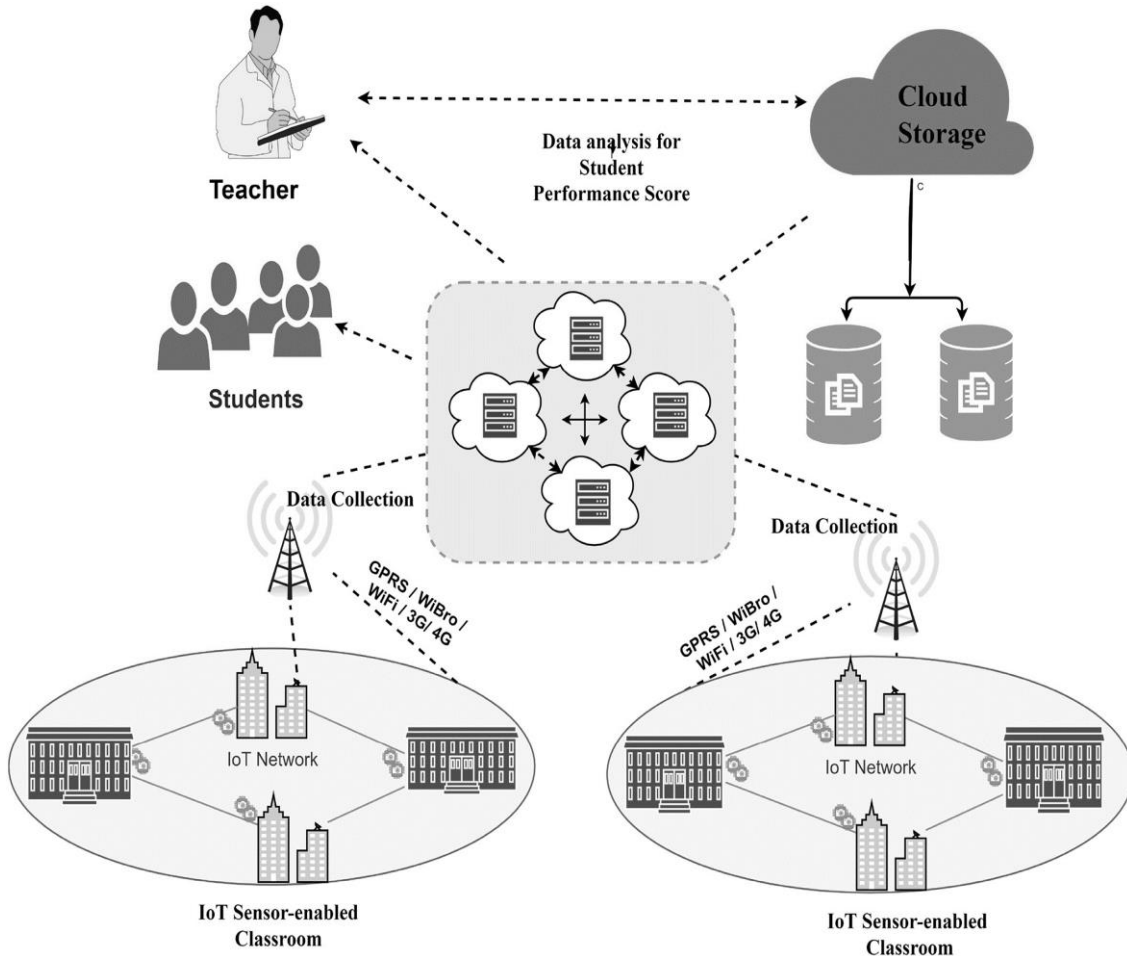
Teacher

Data analysis for Student Performance Score

Cloud Storage

c

Students

Data Collection

Data Collection

GPRS / WiBro / WiFi / 3G/ 4G

GPRS / WiBro / WiFi / 3G/ 4G

IoT Network

IoT Network

IoT Sensor-enabled Classroom

IoT Sensor-enabled Classroom